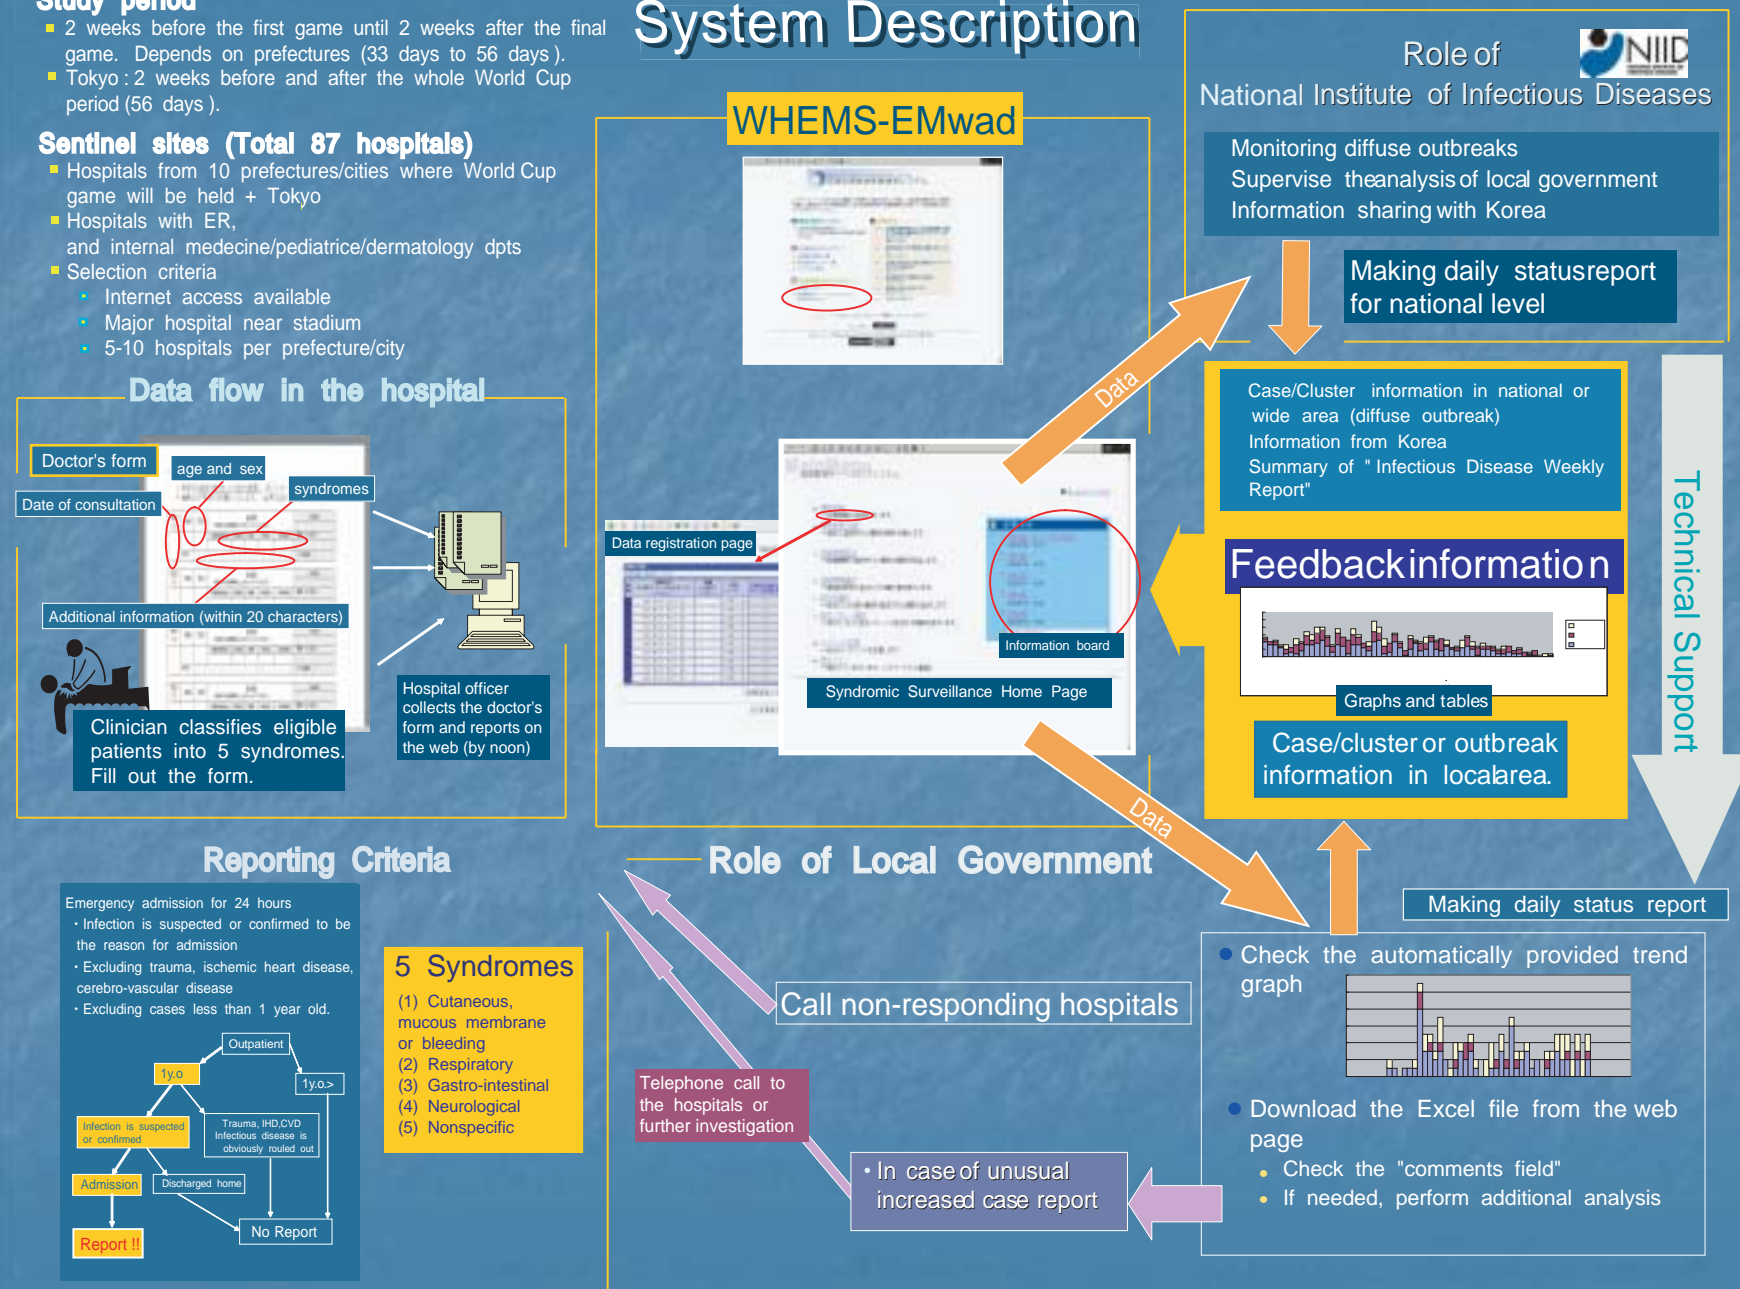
Study period

2 weeks before the first game until 2 weeks after the final game. Depends on prefectures (33 days to 56 days).
Tokyo : 2 weeks before and after the whole World Cup period (56 days).

Sentinel sites (Total 87 hospitals)

Hospitals from 10 prefectures/cities where World Cup game will be held + Tokyo
Hospitals with ER, and internal medecine/pediatrice/dermatology dpts
Selection criteria
Internet access available
Major hospital near stadium
5-10 hospitals per prefecture/city

Data flow in the hospital

Doctor's form
age and sex
syndromes
Date of consultation
Additional information (within 20 characters)
Clinician classifies eligible patients into 5 syndromes. Fill out the form.
Hospital officer collects the doctor's form and reports on the web (by noon)

System Description

WHEMS-EMwad

Data registration page
Information board
Syndromic Surveillance Home Page
Data
Data

Role of National Institute of Infectious Diseases
NIID

Monitoring diffuse outbreaks
Supervise theanalysis of local government
Information sharing with Korea

Making daily statusreport for national level

Case/Cluster information in national or wide area (diffuse outbreak)
Information from Korea
Summary of " Infectious Disease Weekly Report"

Feedbackinformation
Graphs and tables
Case/cluster or outbreak information in localarea.

Technical Support

Reporting Criteria

Emergency admission for 24 hours
・Infection is suspected or confirmed to be the reason for admission
・Excluding trauma, ischemic heart disease, cerebro-vascular disease
・Excluding cases less than 1 year old.

Outpatient
1y.o
1y.o>
Infection is suspected or confirmed
Trauma, IHD,CVD Infectious disease is obviously rouled out
Admission
Discharged home
Report !!
No Report

5 Syndromes
(1) Cutaneous, mucous membrane or bleeding
(2) Respiratory
(3) Gastro-intestinal
(4) Neurological
(5) Nonspecific

Role of Local Government

Call non-responding hospitals
Telephone call to the hospitals or further investigation
• In case of unusual increased case report

Making daily status report
Check the automatically provided trend graph
Download the Excel file from the web page
Check the "comments field"
If needed, perform additional analysis